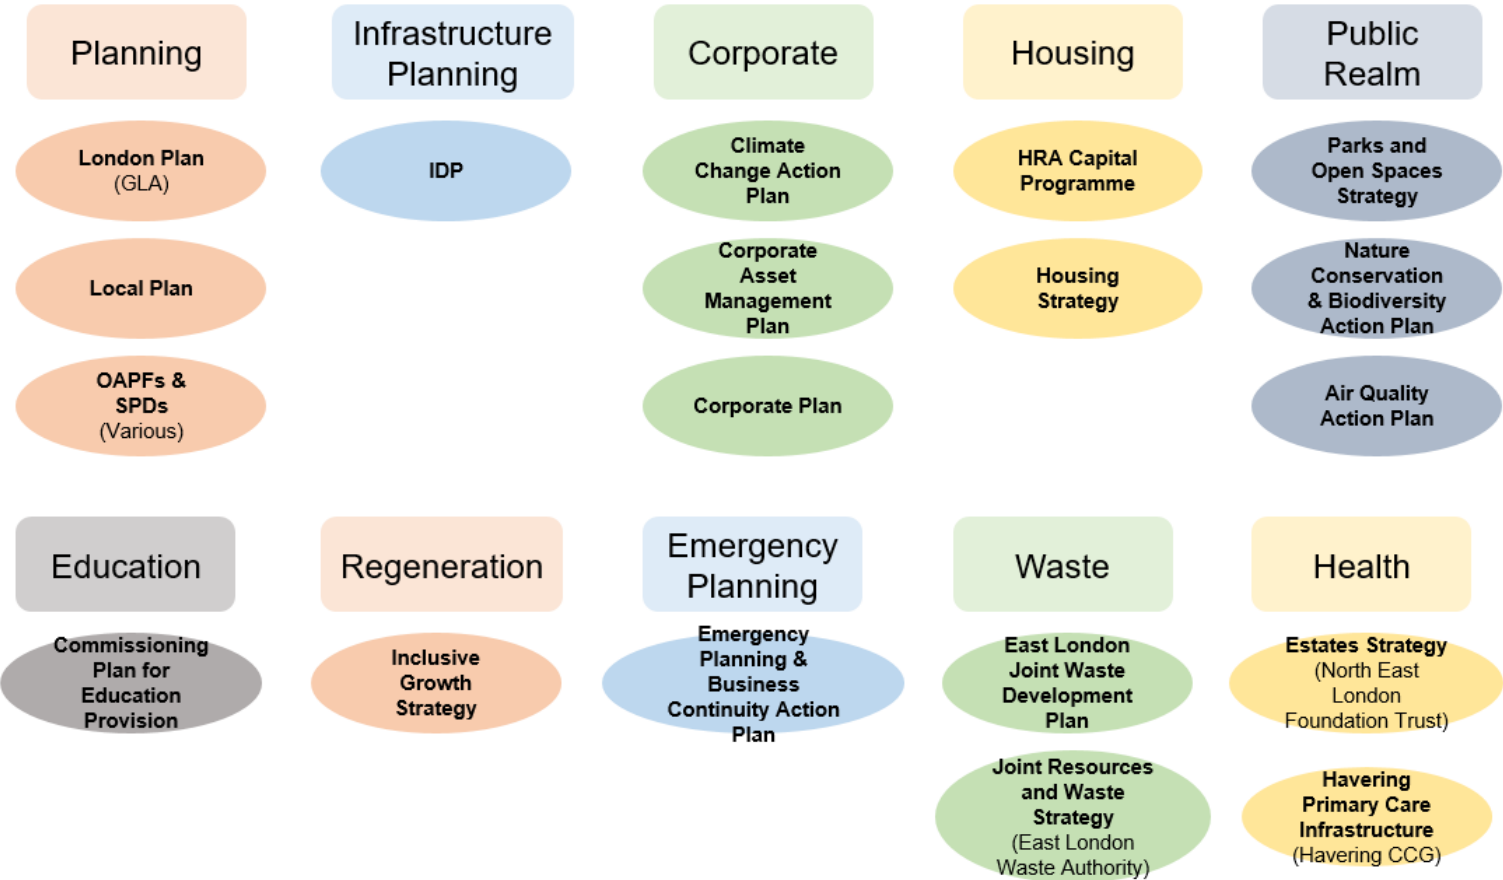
Planning

London Plan (GLA)

Local Plan

OAPFs & SPDs (Various)

Infrastructure Planning

IDP

Corporate

Climate Change Action Plan

Corporate Asset Management Plan

Corporate Plan

Housing

HRA Capital Programme

Housing Strategy

Public Realm

Parks and Open Spaces Strategy

Nature Conservation & Biodiversity Action Plan

Air Quality Action Plan

Education

Commissioning Plan for Education Provision

Regeneration

Inclusive Growth Strategy

Emergency Planning

Emergency Planning & Business Continuity Action Plan

Waste

East London Joint Waste Development Plan

Joint Resources and Waste Strategy (East London Waste Authority)

Health

Estates Strategy (North East London Foundation Trust)

Havering Primary Care Infrastructure (Havering CCG)